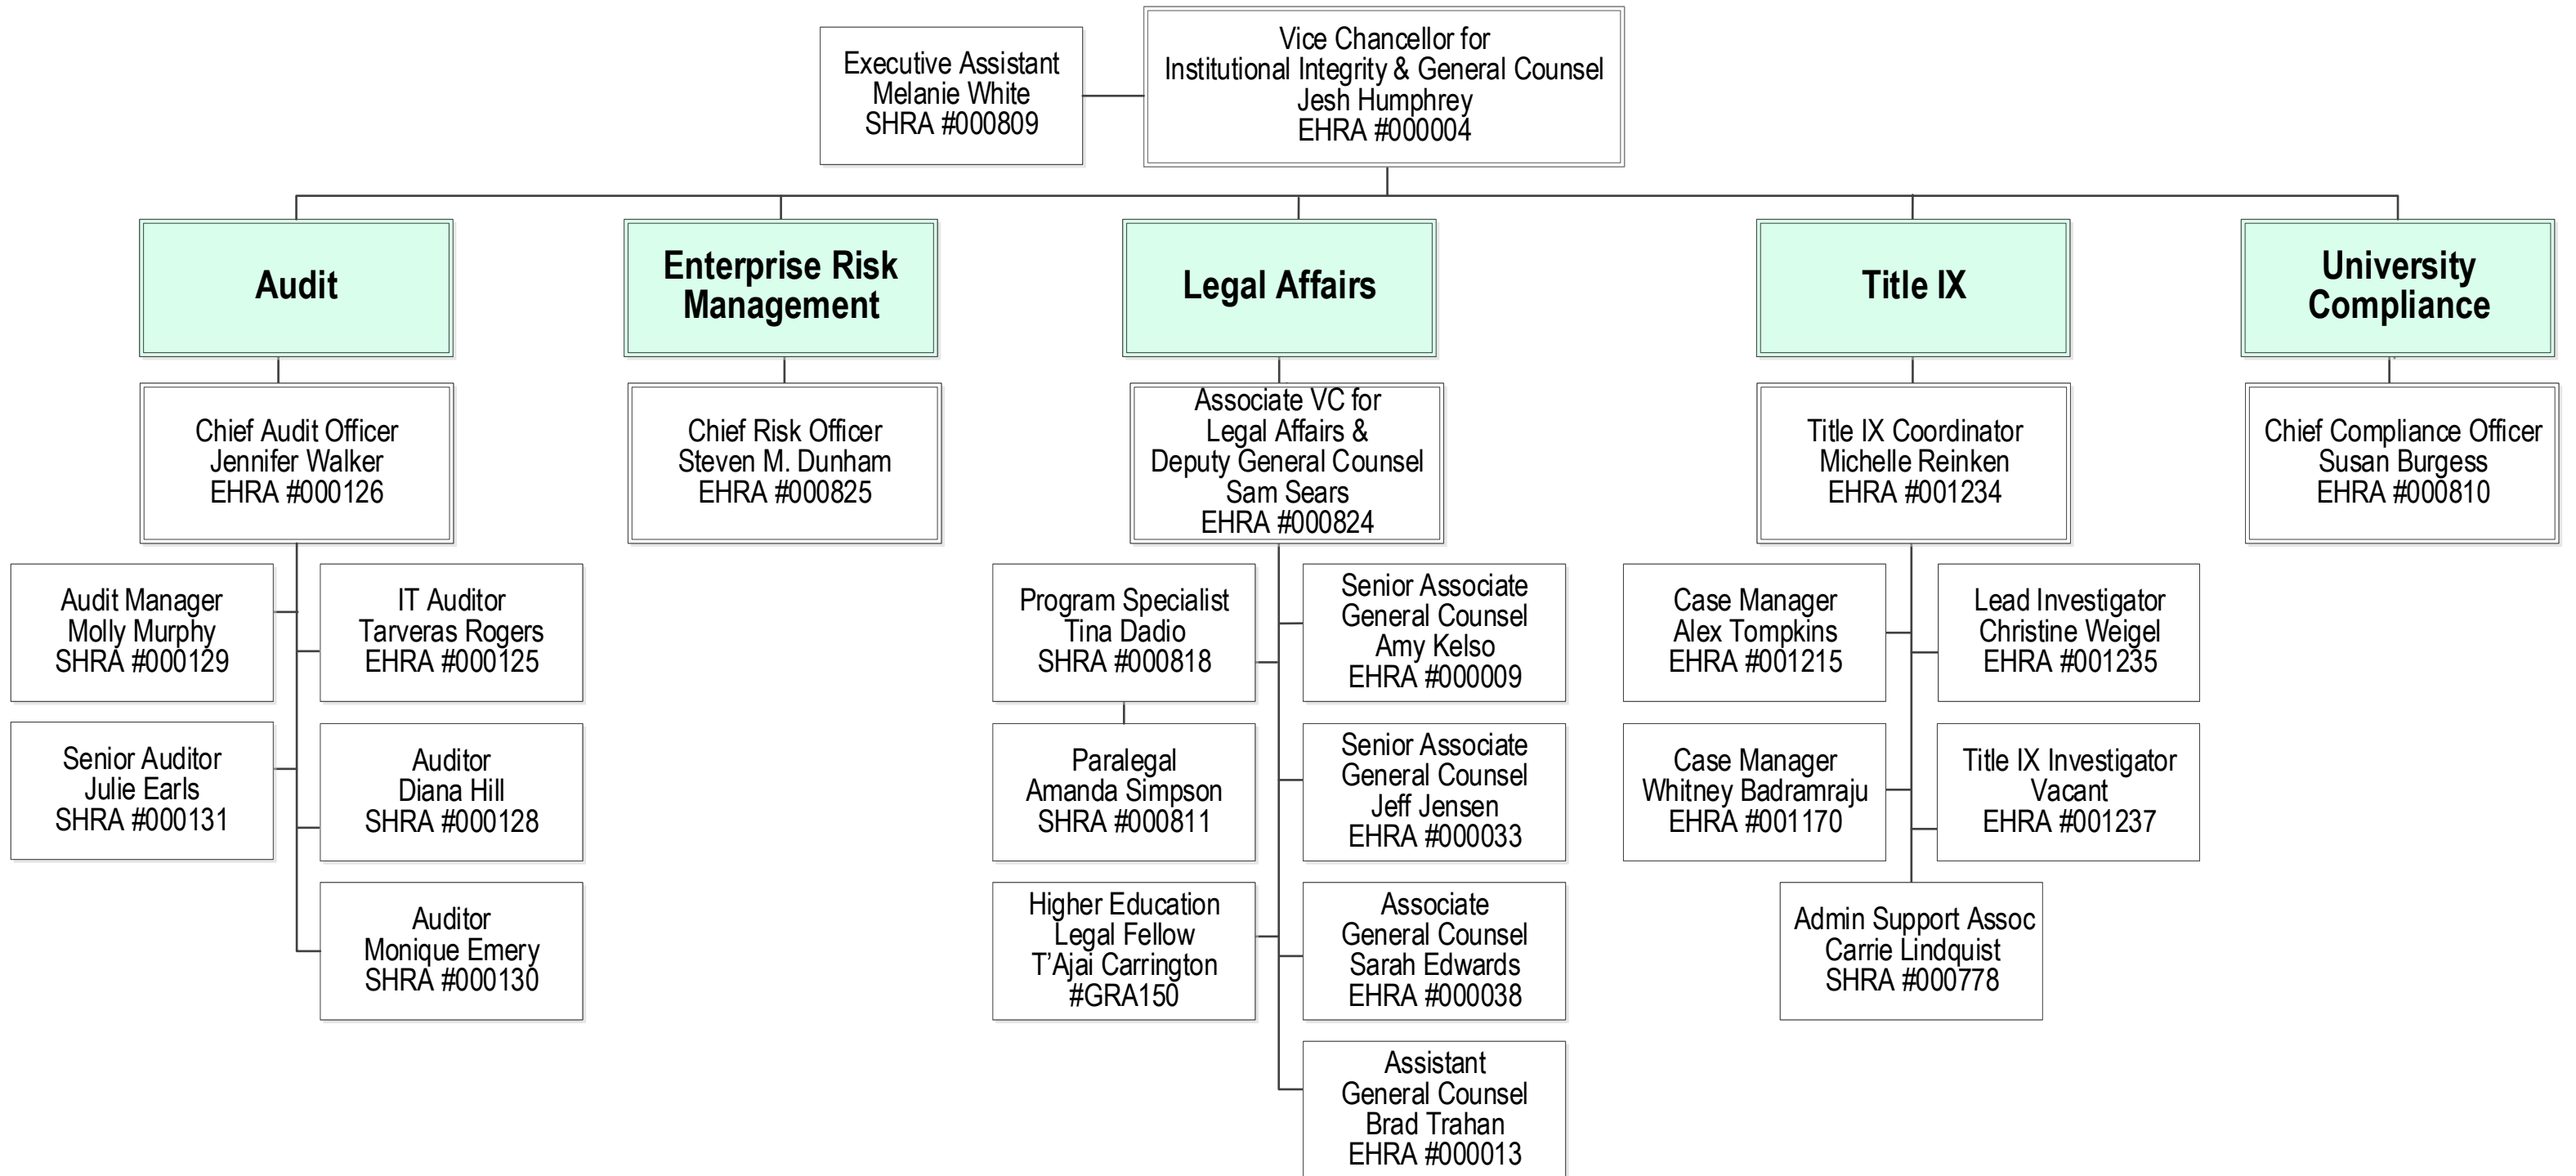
Executive Assistant
Melanie White
SHRA #000809

Vice Chancellor for
Institutional Integrity & General Counsel
Jesh Humphrey
EHRA #000004

Audit

Enterprise Risk Management

Legal Affairs

Title IX

University Compliance

Chief Audit Officer
Jennifer Walker
EHRA #000126

Chief Risk Officer
Steven M. Dunham
EHRA #000825

Associate VC for
Legal Affairs &
Deputy General Counsel
Sam Sears
EHRA #000824

Title IX Coordinator
Michelle Reinken
EHRA #001234

Chief Compliance Officer
Susan Burgess
EHRA #000810

Audit Manager
Molly Murphy
SHRA #000129

IT Auditor
Tarveras Rogers
EHRA #000125

Senior Auditor
Julie Earls
SHRA #000131

Auditor
Diana Hill
SHRA #000128

Auditor
Monique Emery
SHRA #000130

Program Specialist
Tina Dadio
SHRA #000818

Senior Associate
General Counsel
Amy Kelso
EHRA #000009

Paralegal
Amanda Simpson
SHRA #000811

Senior Associate
General Counsel
Jeff Jensen
EHRA #000033

Higher Education
Legal Fellow
T'Ajai Carrington
#GRA150

Associate
General Counsel
Sarah Edwards
EHRA #000038

Assistant
General Counsel
Brad Trahan
EHRA #000013

Case Manager
Alex Tompkins
EHRA #001215

Lead Investigator
Christine Weigel
EHRA #001235

Case Manager
Whitney Badramraju
EHRA #001170

Title IX Investigator
Vacant
EHRA #001237

Admin Support Assoc
Carrie Lindquist
SHRA #000778